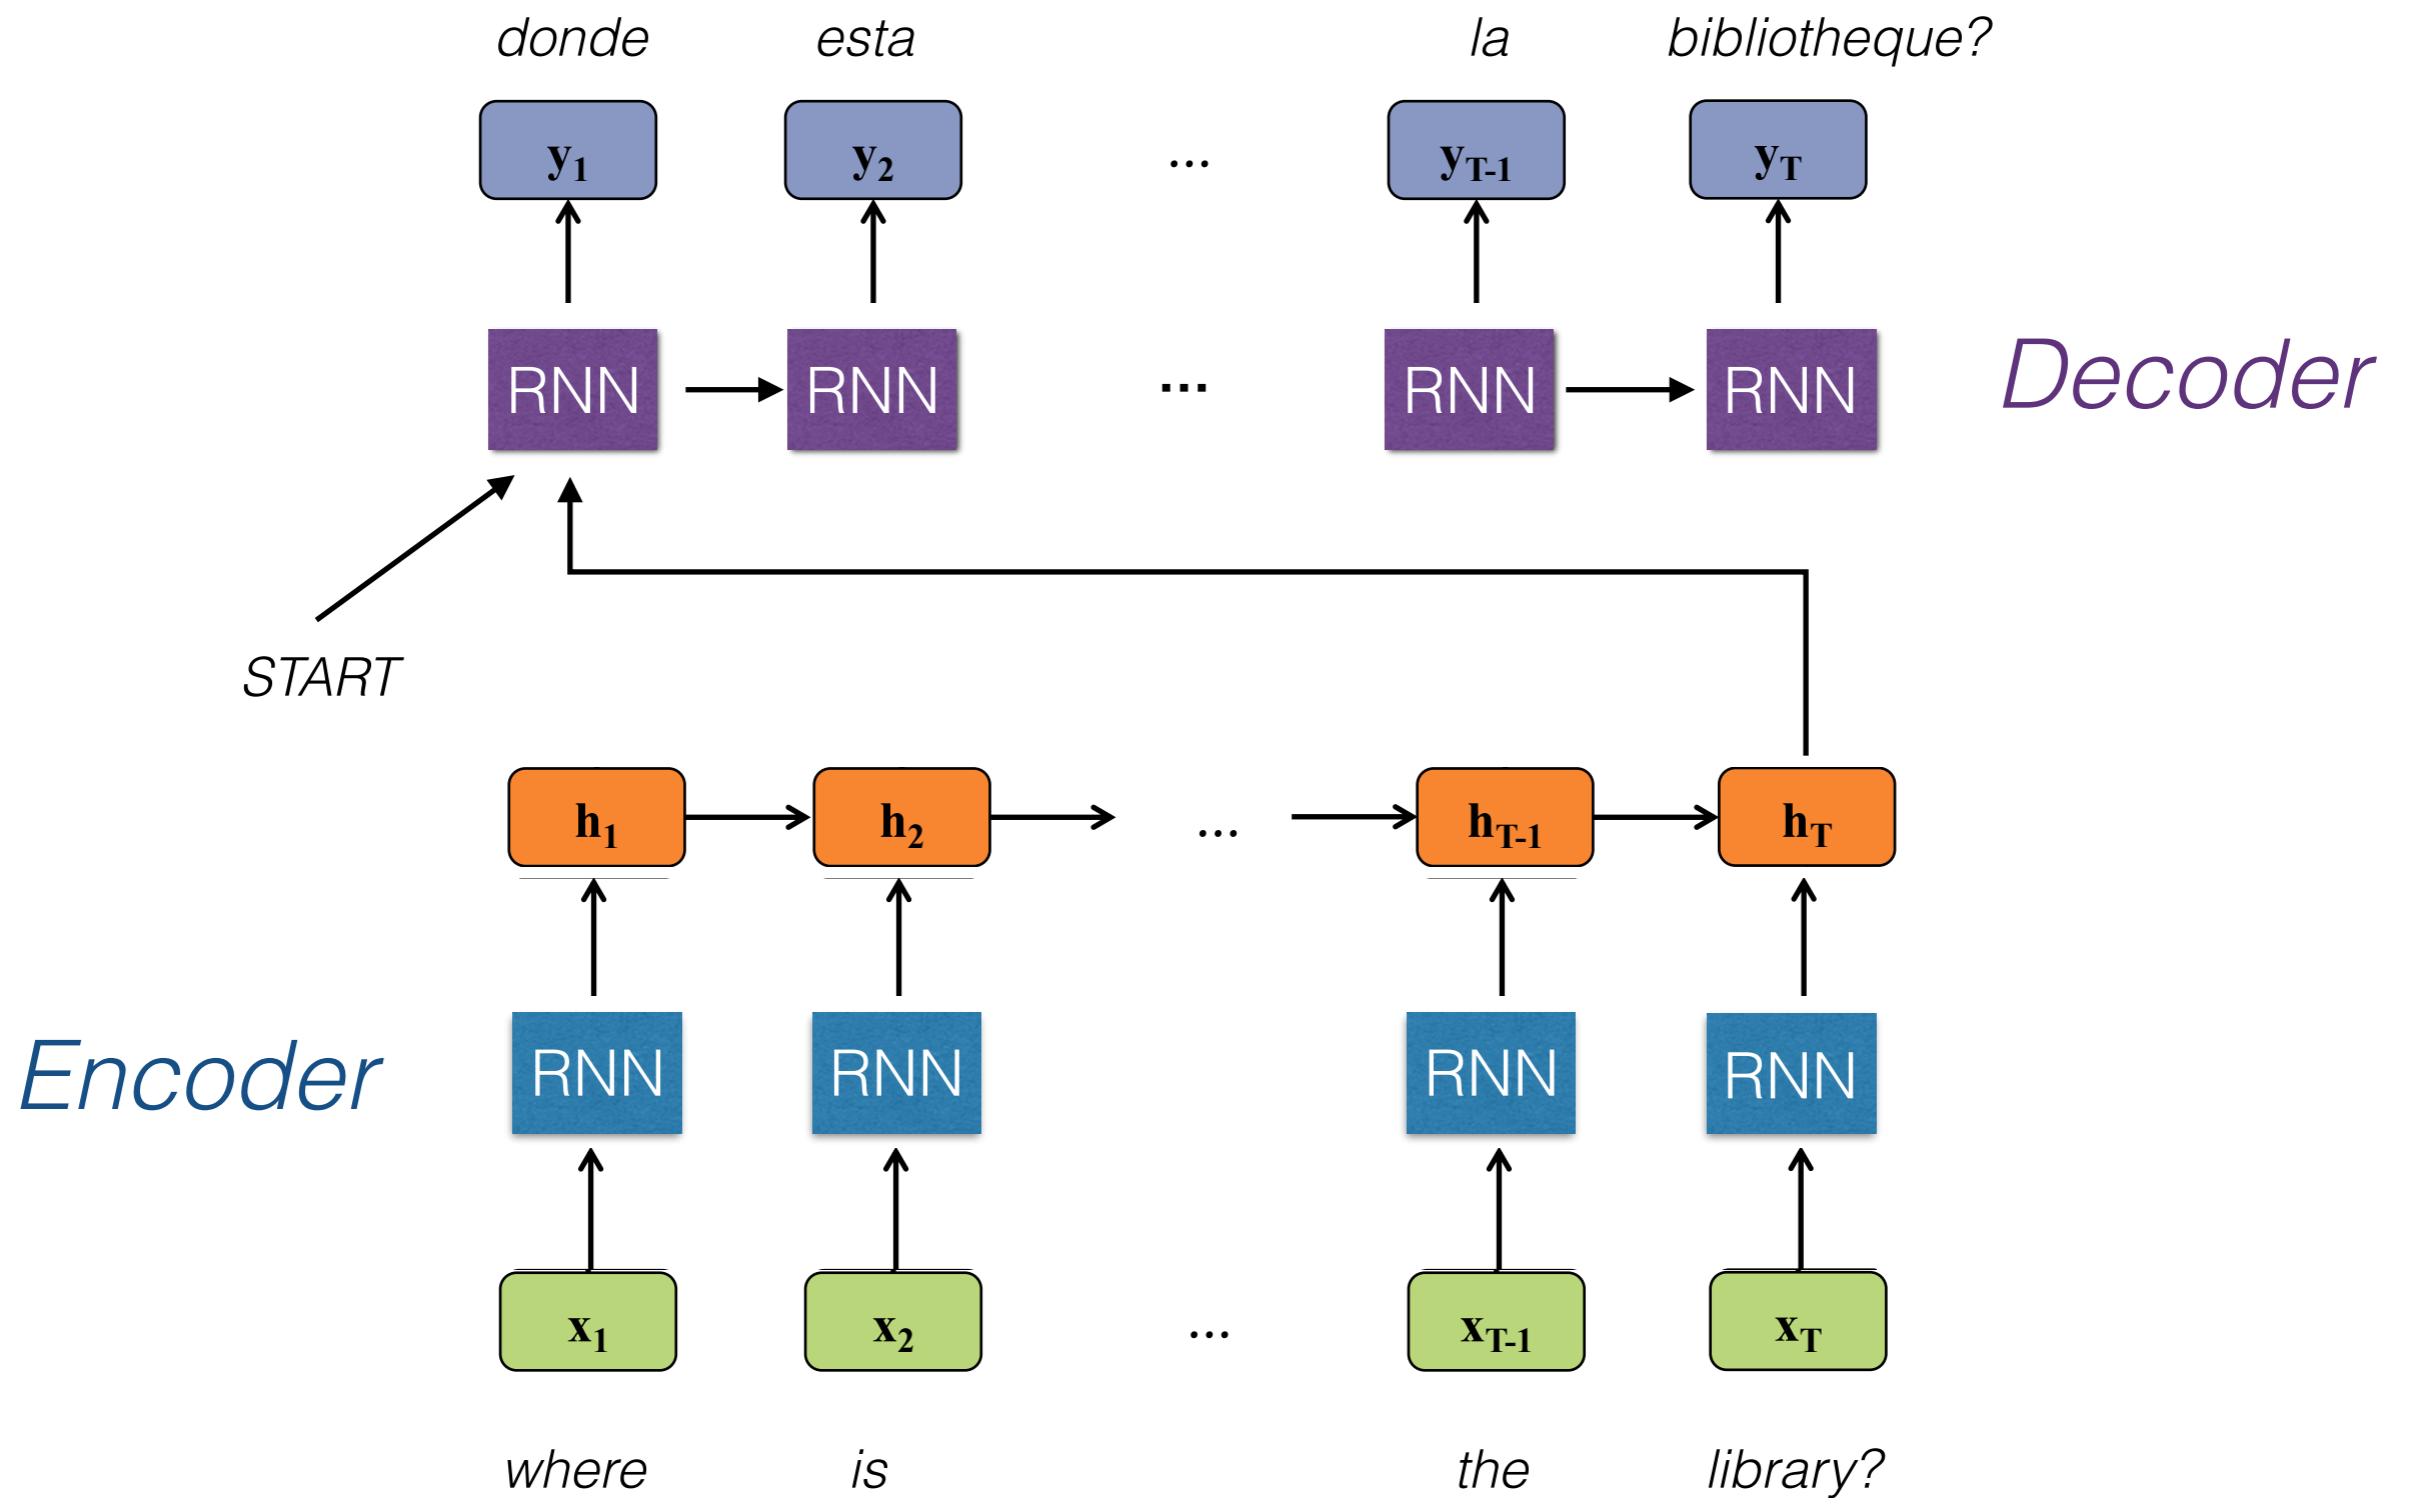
donde esta la bibliotheque?

$y_1$ $y_2$ ... $y_{T-1}$ $y_T$

RNN RNN ... RNN RNN

Decoder

START

$h_1$ $h_2$ ... $h_{T-1}$ $h_T$

Encoder

RNN RNN RNN RNN

$x_1$ $x_2$ ... $x_{T-1}$ $x_T$

where is the library?